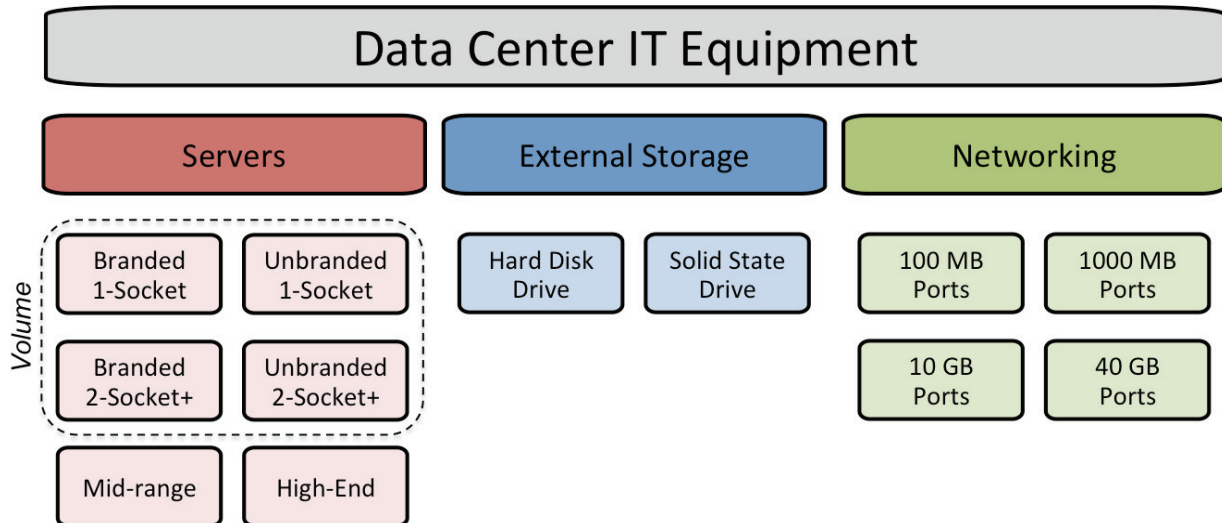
Data Center IT Equipment

Servers

External Storage

Networking

Volume

Branded 1-Socket

Unbranded 1-Socket

Branded 2-Socket+

Unbranded 2-Socket+

Mid-range

High-End

Hard Disk Drive

Solid State Drive

100 MB Ports

1000 MB Ports

10 GB Ports

40 GB Ports